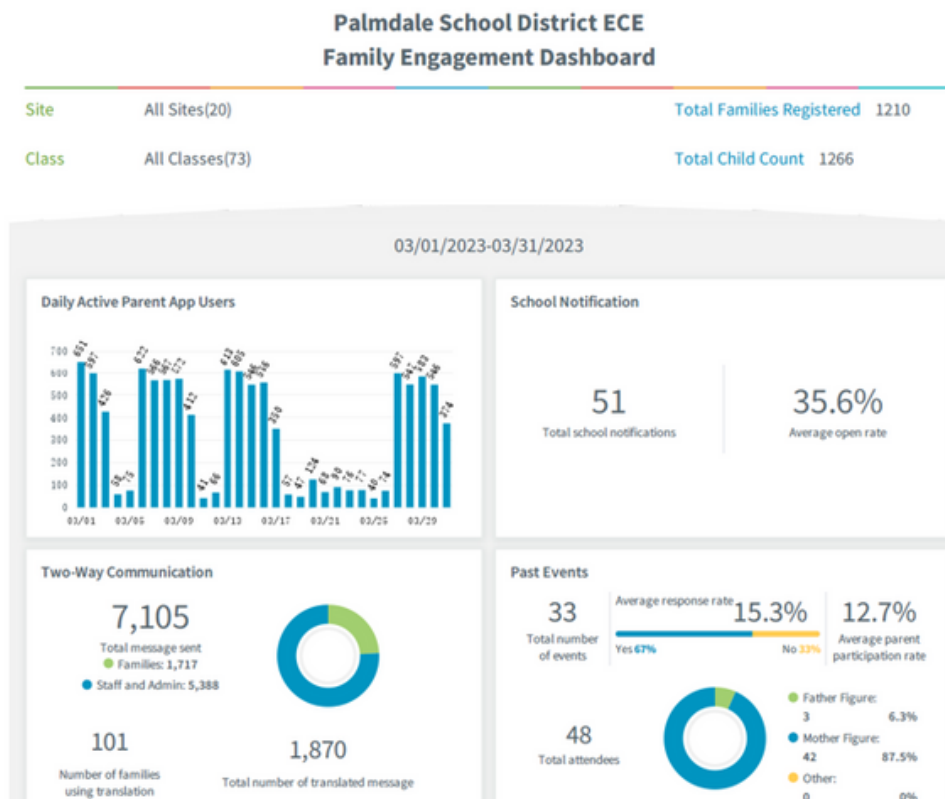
Palmdale School District ECE
Family Engagement Dashboard

Site All Sites(20)

Class All Classes(73)

Total Families Registered 1210

Total Child Count 1266

03/01/2023-03/31/2023

Daily Active Parent App Users

700
600
500
400
300
200
100
0

651 597 426 58 75 622 566 567 572 412 41 66 613 605 549 556 350 57 47 124 89 95 78 77 40 74 597 547 583 546 374

03/01 03/05 03/09 03/13 03/17 03/21 03/25 03/29

School Notification

51
Total school notifications

35.6%
Average open rate

Two-Way Communication

7,105
Total message sent
Families: 1,717
Staff and Admin: 5,388

101
Number of families using translation

1,870
Total number of translated message

Past Events

33
Total number of events

Average response rate 15.3%
Yes 67% No 33%

12.7%
Average parent participation rate

48
Total attendees

Father Figure:
3 6.3%
Mother Figure:
42 87.5%
Other:
0 0%